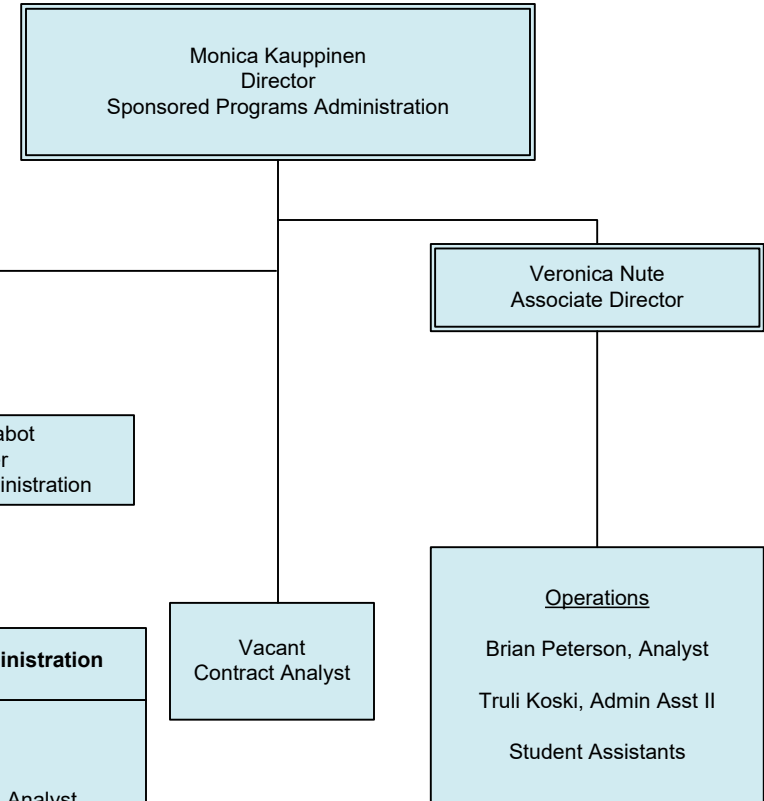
Monica Kauppinen
Director
Sponsored Programs Administration

Veronica Nute
Associate Director

abot
r
inistration

inistration

Analyst

Vacant
Contract Analyst

Operations

Brian Peterson, Analyst

Truli Koski, Admin Asst II

Student Assistants